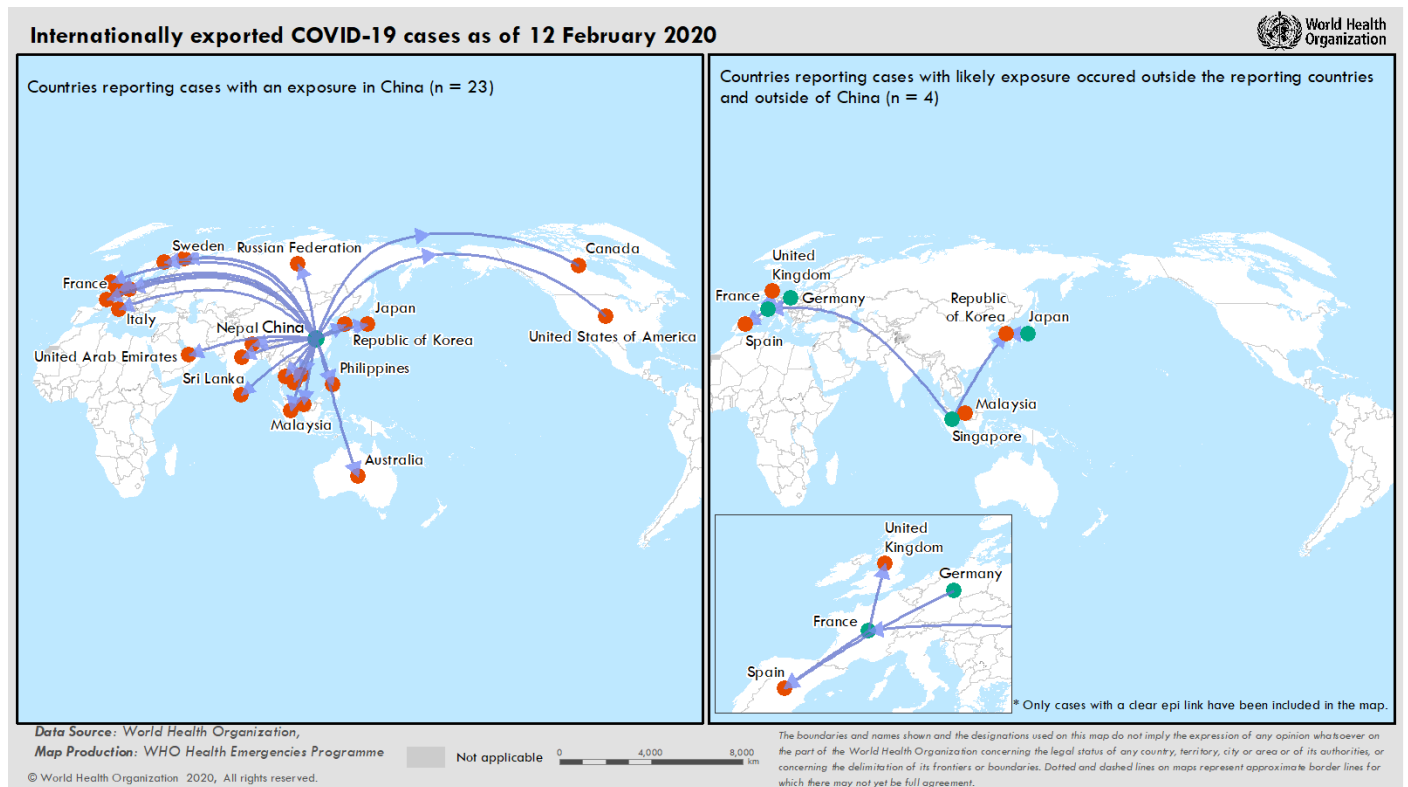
Internationally exported COVID-19 cases as of 12 February 2020

World Health Organization

Countries reporting cases with an exposure in China (n = 23)

Sweden
Russian Federation
Canada
France
Italy
Japan
Nepal
China
Republic of Korea
United States of America
United Arab Emirates
Sri Lanka
Philippines
Malaysia
Australia

Countries reporting cases with likely exposure occured outside the reporting countries and outside of China (n = 4)

United Kingdom
France
Germany
Spain
Republic of Korea
Japan
Malaysia
Singapore

United Kingdom
Germany
France
Spain

* Only cases with a clear epi link have been included in the map.

Data Source: World Health Organization,
Map Production: WHO Health Emergencies Programme

Not applicable

0 4,000 8,000 km

© World Health Organization 2020, All rights reserved.

The boundaries and names shown and the designations used on this map do not imply the expression of any opinion whatsoever on the part of the World Health Organization concerning the legal status of any country, territory, city or area or of its authorities, or concerning the delimitation of its frontiers or boundaries. Dotted and dashed lines on maps represent approximate border lines for which there may not yet be full agreement.